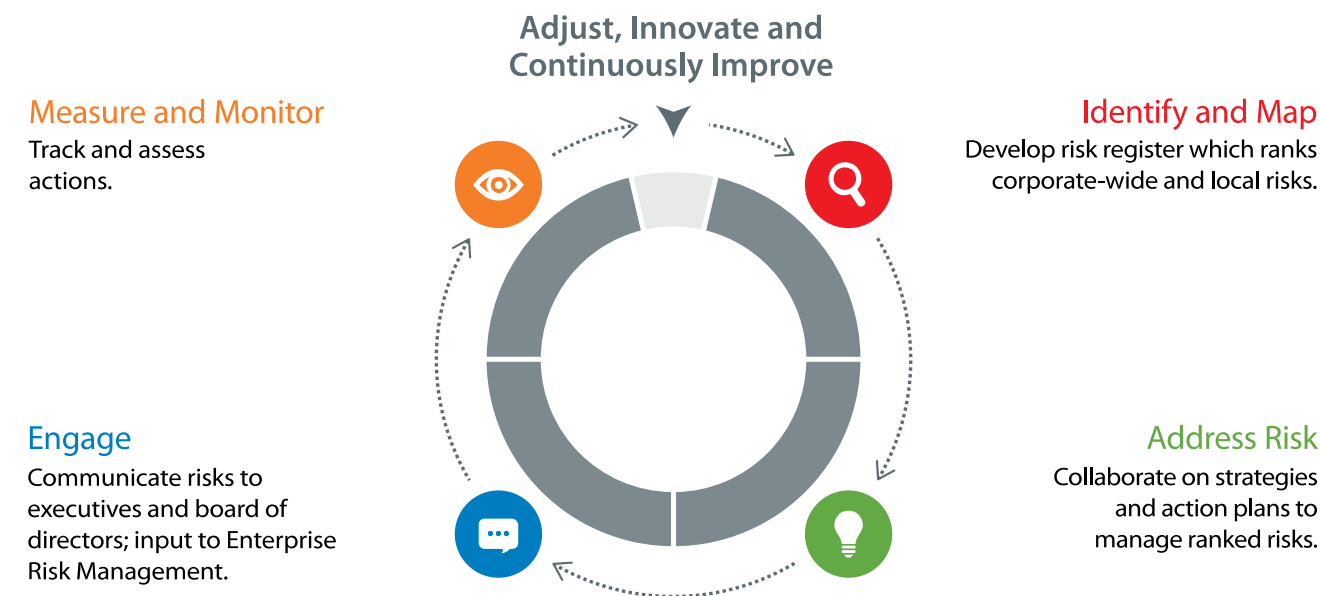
Adjust, Innovate and Continuously Improve

Measure and Monitor
Track and assess actions.

Identify and Map
Develop risk register which ranks corporate-wide and local risks.

Engage
Communicate risks to executives and board of directors; input to Enterprise Risk Management.

Address Risk
Collaborate on strategies and action plans to manage ranked risks.